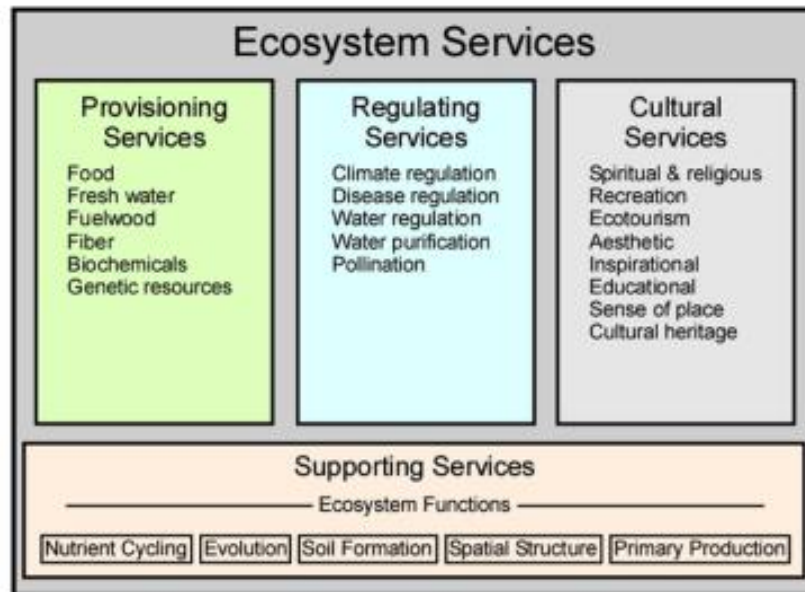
Ecosystem Services

Provisioning Services
Food
Fresh water
Fuelwood
Fiber
Biochemicals
Genetic resources

Regulating Services
Climate regulation
Disease regulation
Water regulation
Water purification
Pollination

Cultural Services
Spiritual & religious
Recreation
Ecotourism
Aesthetic
Inspirational
Educational
Sense of place
Cultural heritage

Supporting Services
Ecosystem Functions

| Nutrient Cycling | Evolution | Soil Formation | Spatial Structure | Primary Production |
|---|---|---|---|---|